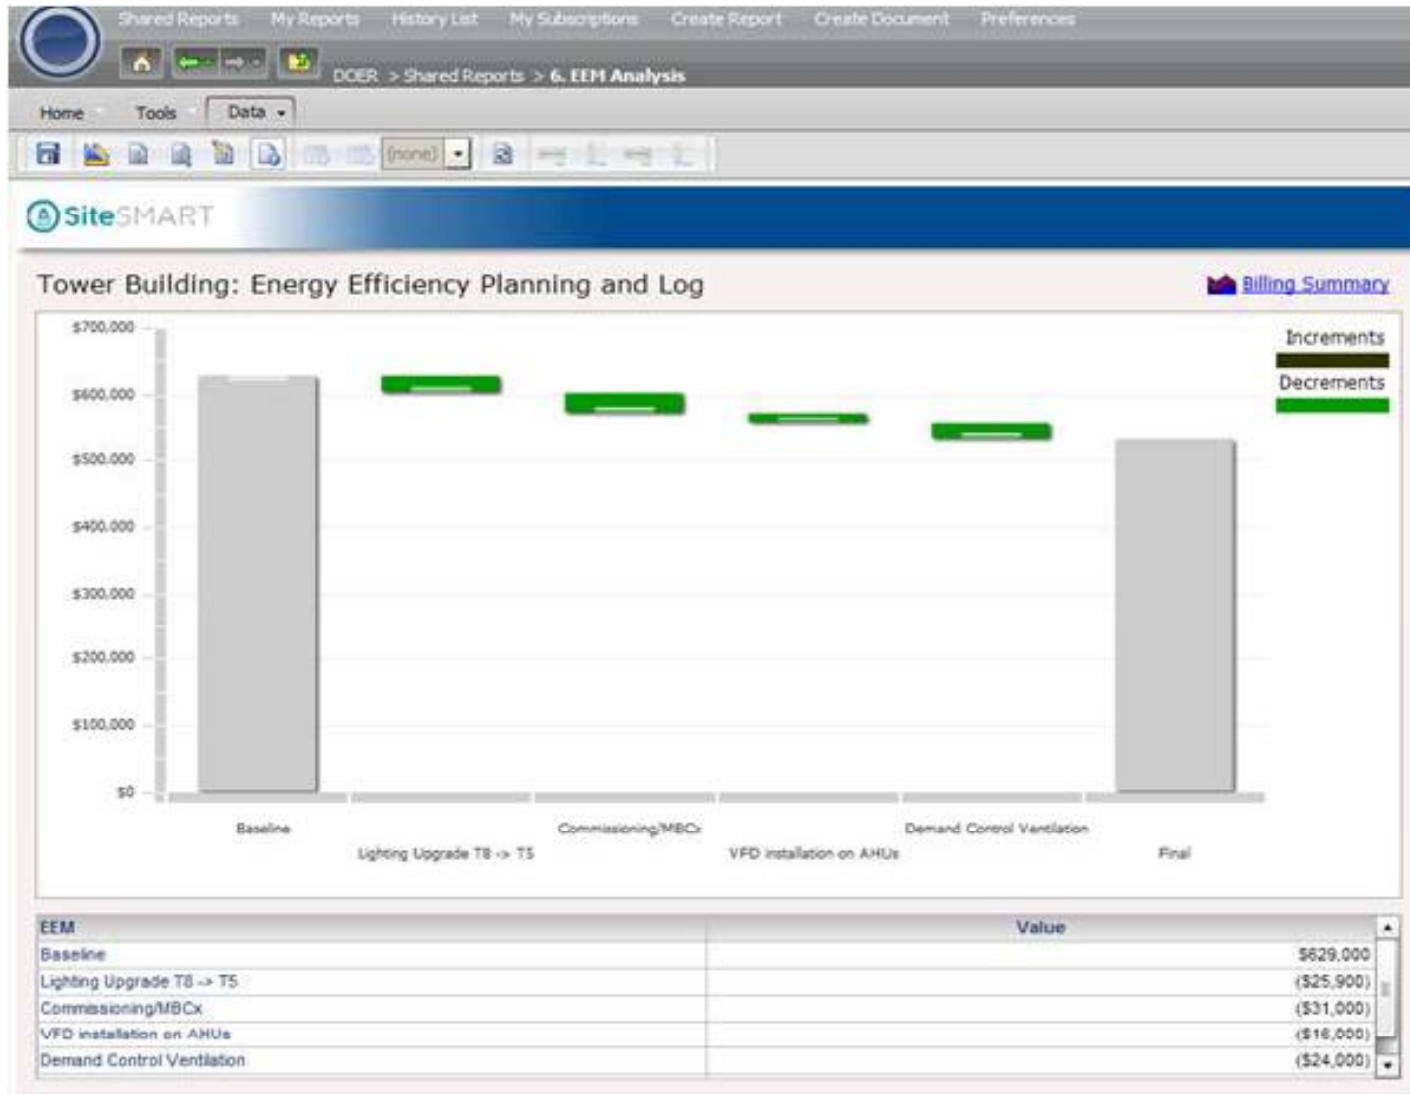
Shared Reports My Reports History List My Subscriptions Create Report Create Document Preferences

DOER > Shared Reports > 6. EEM Analysis

Home Tools Data

(none)

SiteSMART

Tower Building: Energy Efficiency Planning and Log

Billing Summary

$700,000
$600,000
$500,000
$400,000
$300,000
$200,000
$100,000
$0

Increments
Decrements

Baseline
Lighting Upgrade T8 -> T5
Commissioning/MBCx
VFD installation on AHUs
Demand Control Ventilation
Final

| EEM | Value |
|---|---|
| Baseline | $629,000 |
| Lighting Upgrade T8 -> T5 | ($25,900) |
| Commissioning/MBCx | ($31,000) |
| VFD installation on AHUs | ($16,000) |
| Demand Control Ventilation | ($24,000) |